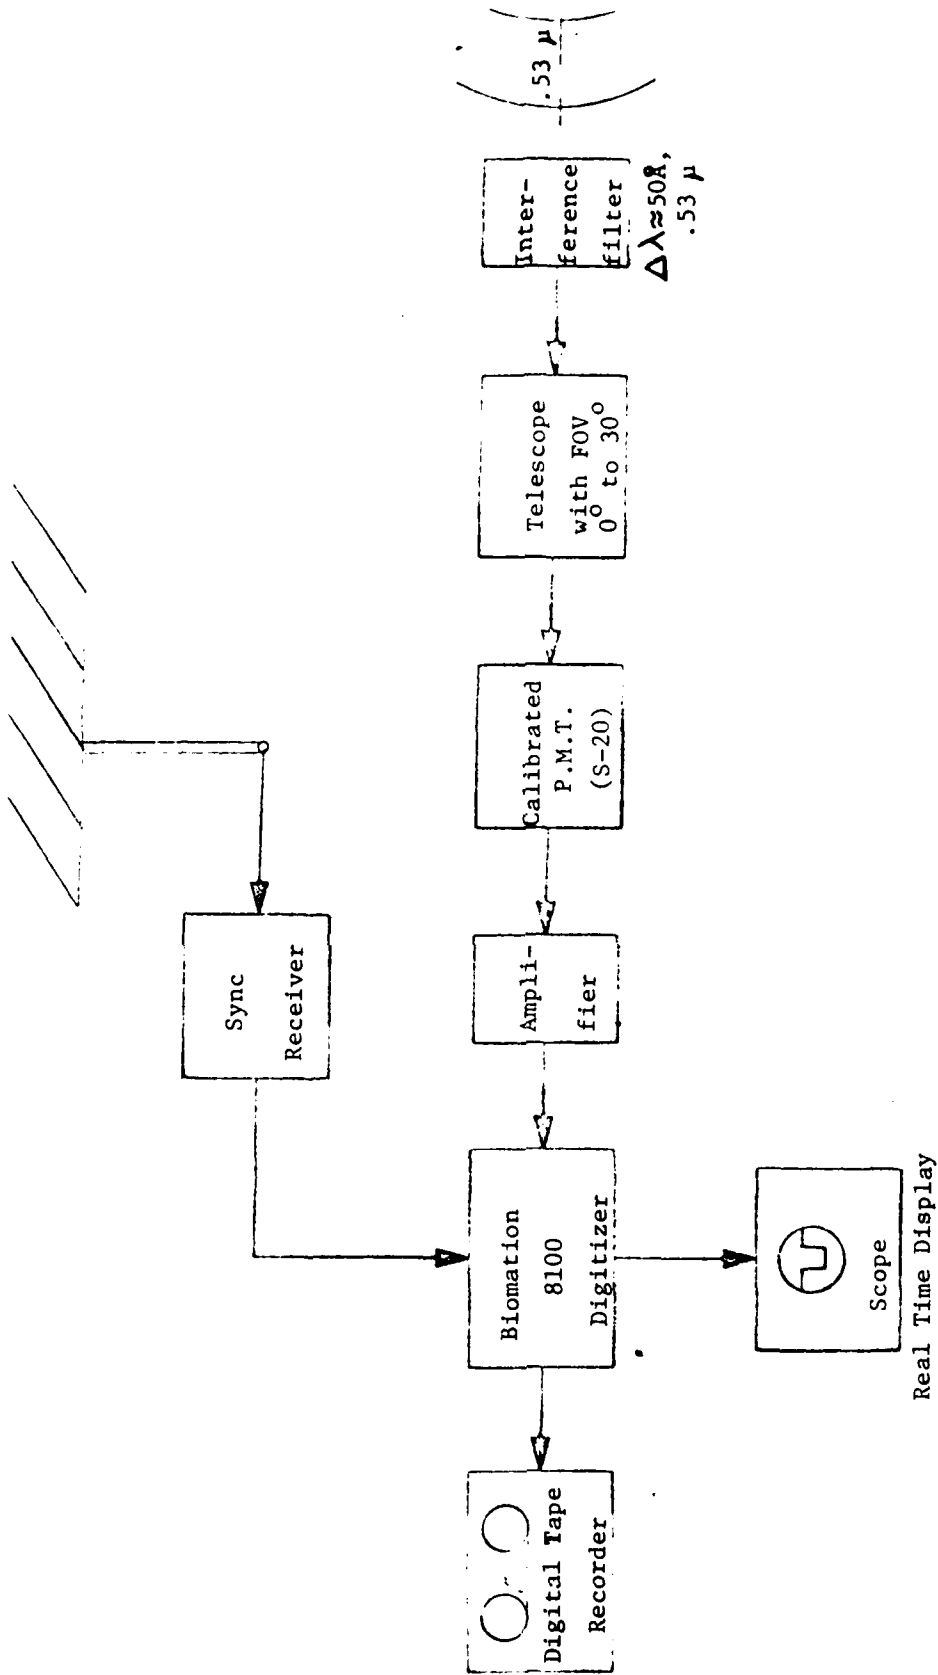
.53 μ

Interference filter
$\Delta\lambda \approx 50Å$, .53 μ

Telescope with FOV $0^o$ to $30^o$

Calibrated P.M.T. (S-20)

Amplifier

Sync Receiver

Biomation 8100 Digitizer

Scope

Real Time Display

Digital Tape Recorder